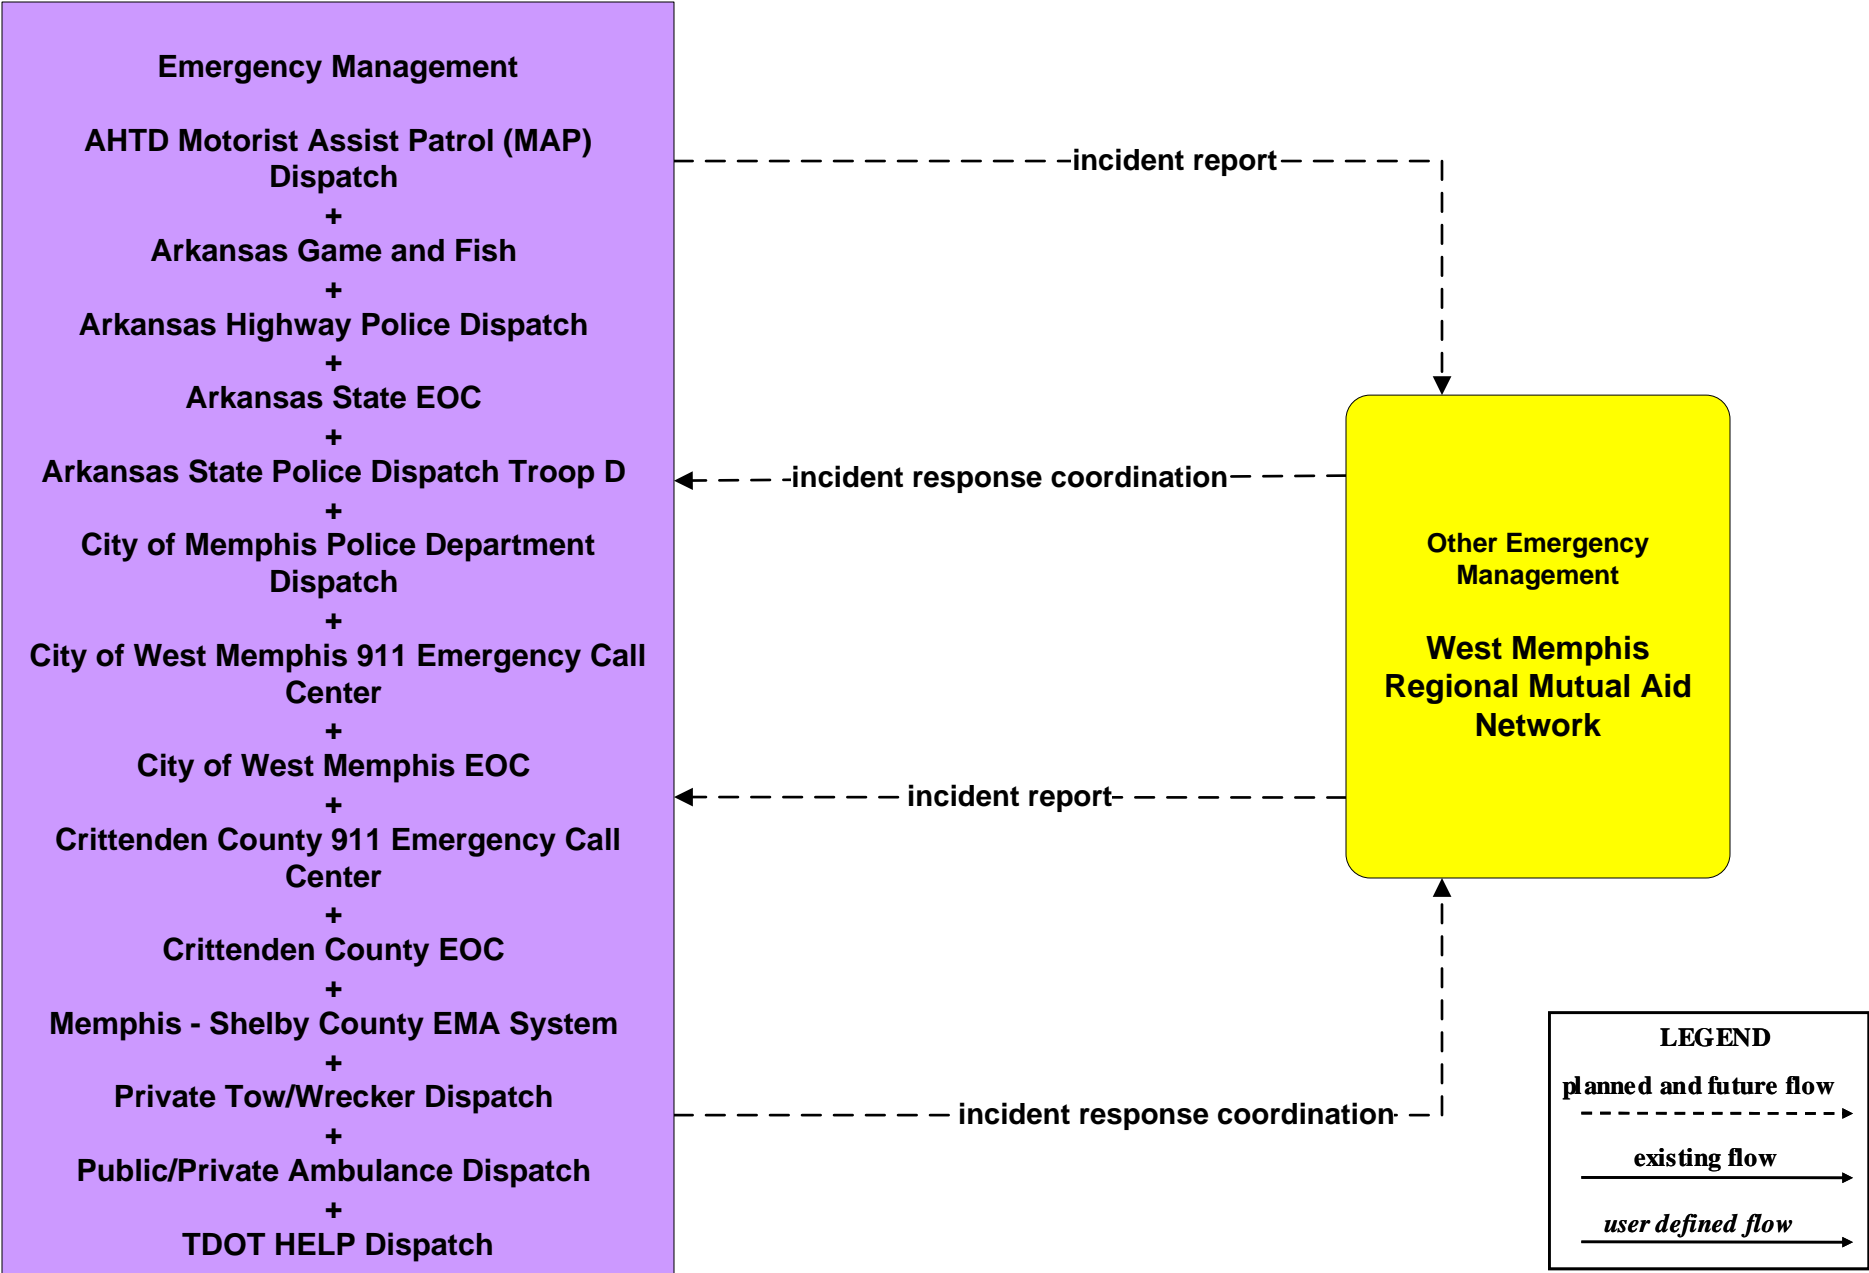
Emergency Management

AHTD Motorist Assist Patrol (MAP) Dispatch
+
Arkansas Game and Fish
+
Arkansas Highway Police Dispatch
+
Arkansas State EOC
+
Arkansas State Police Dispatch Troop D
+
City of Memphis Police Department Dispatch
+
City of West Memphis 911 Emergency Call Center
+
City of West Memphis EOC
+
Crittenden County 911 Emergency Call Center
+
Crittenden County EOC
+
Memphis - Shelby County EMA System
+
Private Tow/Wrecker Dispatch
+
Public/Private Ambulance Dispatch
+
TDOT HELP Dispatch

incident report

incident response coordination

Other Emergency Management

West Memphis Regional Mutual Aid Network

incident report

incident response coordination

LEGEND
planned and future flow
existing flow
user defined flow